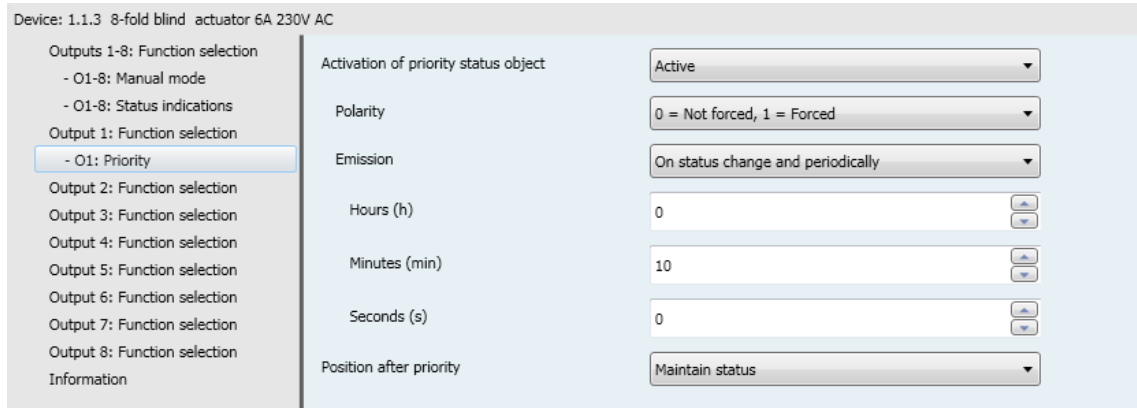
Device: 1.1.3 8-fold blind actuator 6A 230V AC

Outputs 1-8: Function selection
- O1-8: Manual mode
- O1-8: Status indications
Output 1: Function selection
- O1: Priority
Output 2: Function selection
Output 3: Function selection
Output 4: Function selection
Output 5: Function selection
Output 6: Function selection
Output 7: Function selection
Output 8: Function selection
Information

Activation of priority status object | Active
Polarity | 0 = Not forced, 1 = Forced
Emission | On status change and periodically
Hours (h) | 0
Minutes (min) | 10
Seconds (s) | 0
Position after priority | Maintain status